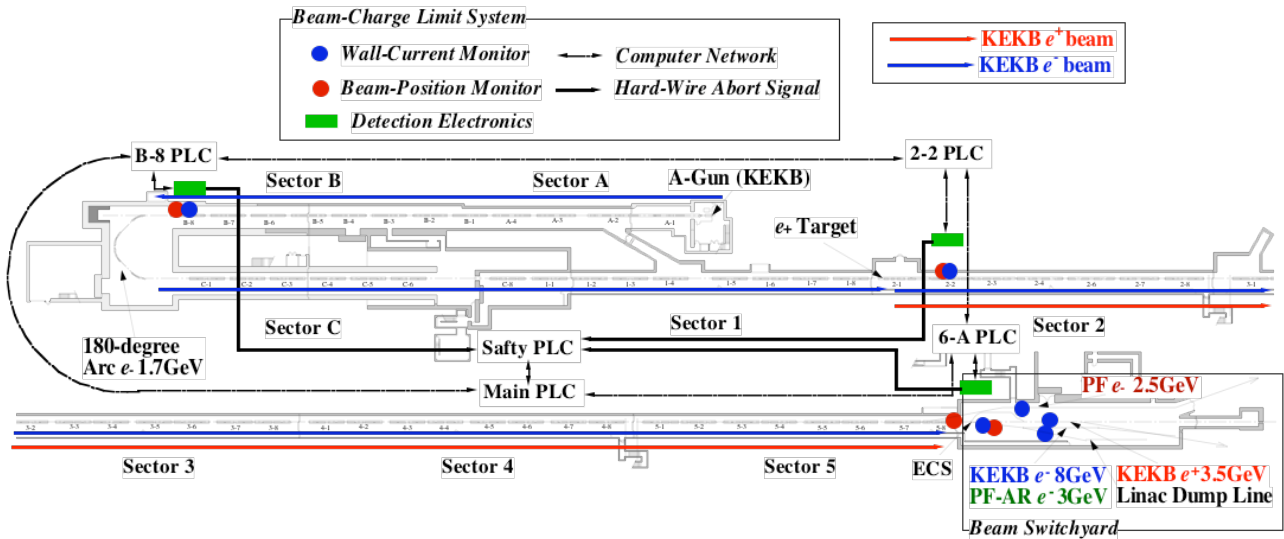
Beam-Charge Limit System

Wall-Current Monitor

Computer Network

Beam-Position Monitor

Hard-Wire Abort Signal

Detection Electronics

KEKB $e^+$ beam

KEKB $e^-$ beam

B-8 PLC

2-2 PLC

Sector B

Sector A

A-Gun (KEKB)

B-8 B-7 B-6 B-5 B-4 B-3 B-2 B-1 A-4 A-3 A-2 A-1

$e+$ Target

C-1 C-2 C-3 C-4 C-5 C-6 C-8 1-1 1-2 1-3 1-4 1-5 1-6 1-7 1-8 2-1 2-2 2-3 2-4 2-6 2-7 2-8 3-1

Sector C

Sector 1

Sector 2

180-degree Arc $e$- 1.7GeV

Safty PLC

6-A PLC

Main PLC

PF $e$- 2.5GeV

3-2 3-3 3-4 3-5 3-6 3-7 3-8 4-1 4-2 4-3 4-4 4-5 4-6 4-7 4-8 5-1 5-2 5-3 5-4 5-5 5-6 5-7 5-8

Sector 3

Sector 4

Sector 5

ECS

KEKB $e^-$ 8GeV

PF-AR $e^-$ 3GeV

KEKB $e^+$3.5GeV

Linac Dump Line

Beam Switchyard